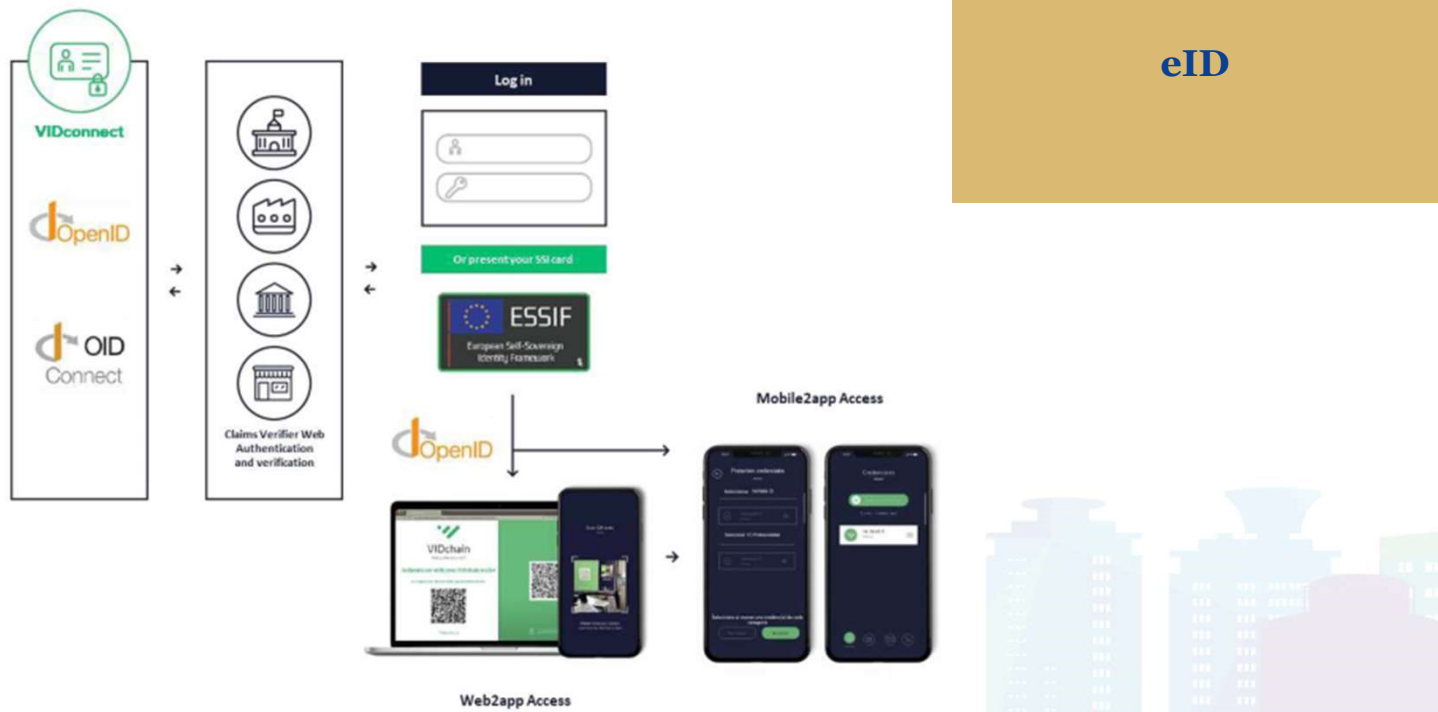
VIDconnect

OpenID

OID Connect

Claims Verifier Web Authentication and verification

Log in

Or present your SSI card

ESSIF

European Self-Sovereign Identity Framework

OpenID

Mobile2app Access

VIDchain

Web2app Access

eID